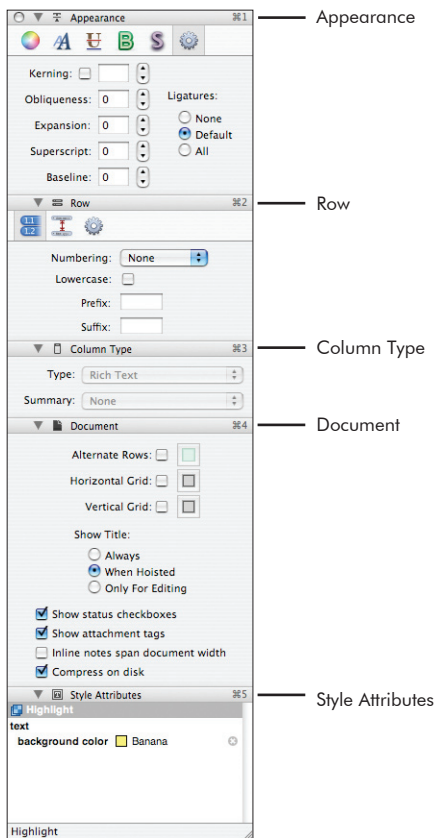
Appearance ⌘1

Appearance

Kerning:

Obliqueness: 0

Expansion: 0

Superscript: 0

Baseline: 0

Ligatures:

None

Default

All

Row ⌘2

Row

1.1 1.2

Numbering: None

Lowercase:

Prefix:

Suffix:

Column Type ⌘3

Column Type

Type: Rich Text

Summary: None

Document ⌘4

Document

Alternate Rows:

Horizontal Grid:

Vertical Grid:

Show Title:

Always

When Hoisted

Only For Editing

Show status checkboxes

Show attachment tags

Inline notes span document width

Compress on disk

Style Attributes ⌘5

Style Attributes

Highlight

text

background color Banana

Highlight